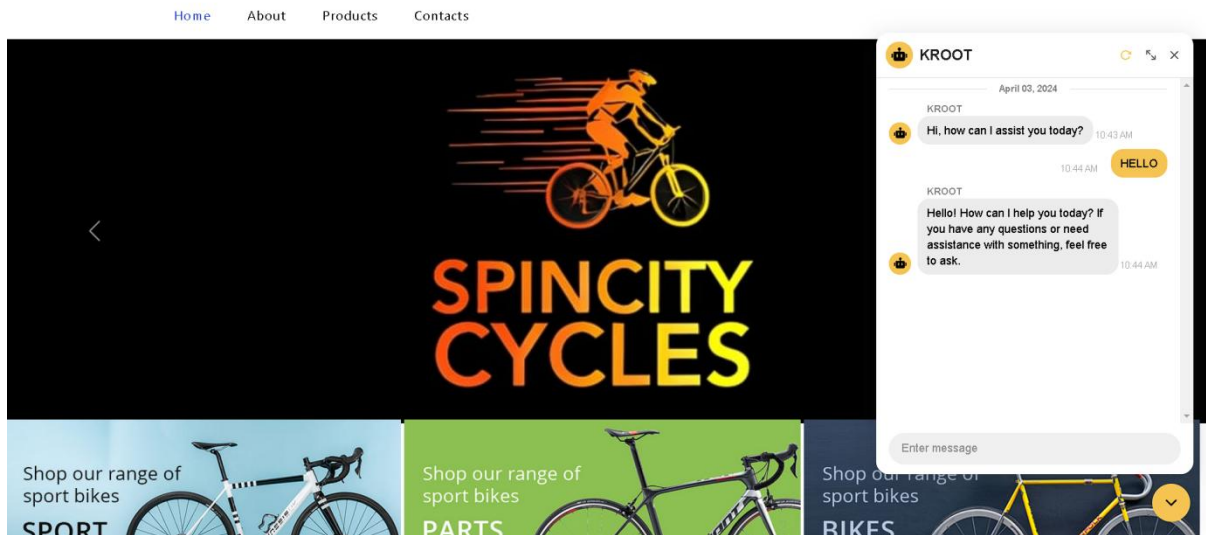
Home About Products Contacts

SPINCITY CYCLES

KROOT

April 03, 2024

KROOT

Hi, how can I assist you today? 10:43 AM

10:44 AM HELLO

KROOT

Hello! How can I help you today? If you have any questions or need assistance with something, feel free to ask. 10:44 AM

Enter message

Shop our range of sport bikes

SPORT

Shop our range of sport bikes

PARTS

Shop our range of sport bikes

BIKES